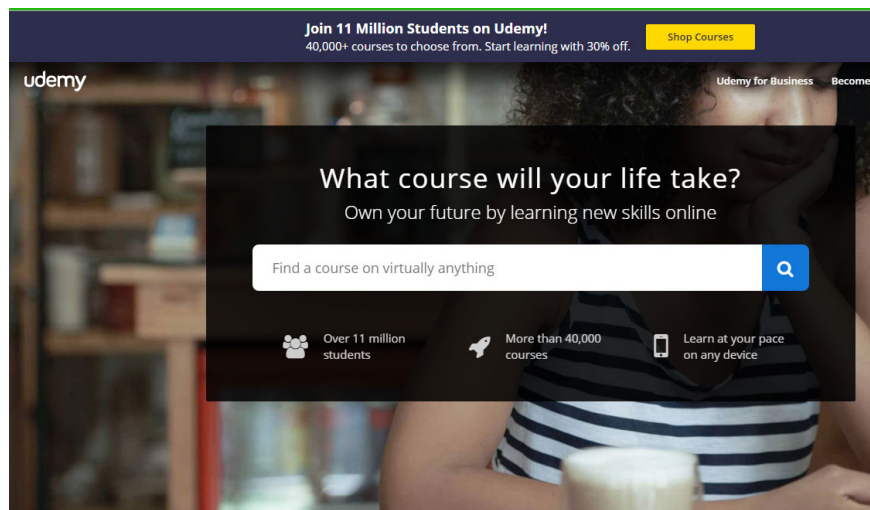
Join 11 Million Students on Udemy!
40,000+ courses to choose from. Start learning with 30% off.

Shop Courses

udemy

Udemy for Business Become

What course will your life take?

Own your future by learning new skills online

Find a course on virtually anything

Over 11 million students

More than 40,000 courses

Learn at your pace on any device